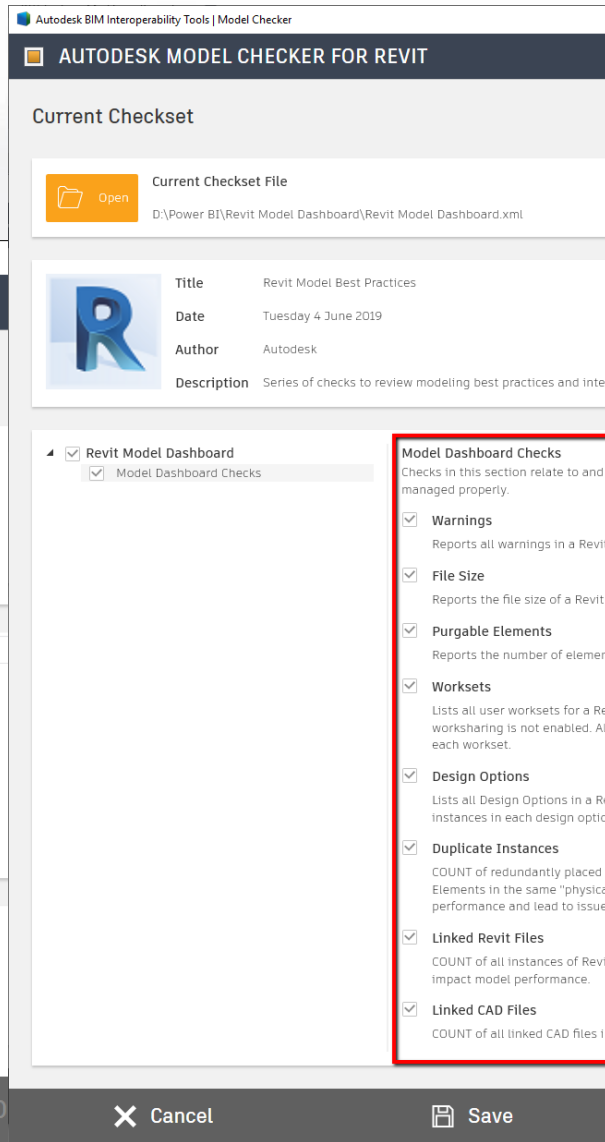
Autodesk BIM Interoperability Tools | Model Checker

AUTODESK MODEL CHECKER FOR REVIT

Current Checkset

Open

Current Checkset File

D:\Power BI\Revit Model Dashboard\Revit Model Dashboard.xml

Title Revit Model Best Practices

Date Tuesday 4 June 2019

Author Autodesk

Description Series of checks to review modeling best practices and inte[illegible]

Revit Model Dashboard

Model Dashboard Checks

Model Dashboard Checks

Checks in this section relate to and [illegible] managed properly.

Warnings

Reports all warnings in a Revi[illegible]

File Size

Reports the file size of a Revit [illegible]

Purgable Elements

Reports the number of elemen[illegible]

Worksets

Lists all user worksets for a Re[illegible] worksharing is not enabled. A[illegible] each workset.

Design Options

Lists all Design Options in a R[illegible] instances in each design optio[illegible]

Duplicate Instances

COUNT of redundantly placed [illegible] Elements in the same "physica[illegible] performance and lead to issue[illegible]

Linked Revit Files

COUNT of all instances of Revi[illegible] impact model performance.

Linked CAD Files

COUNT of all linked CAD files i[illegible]

Cancel

Save